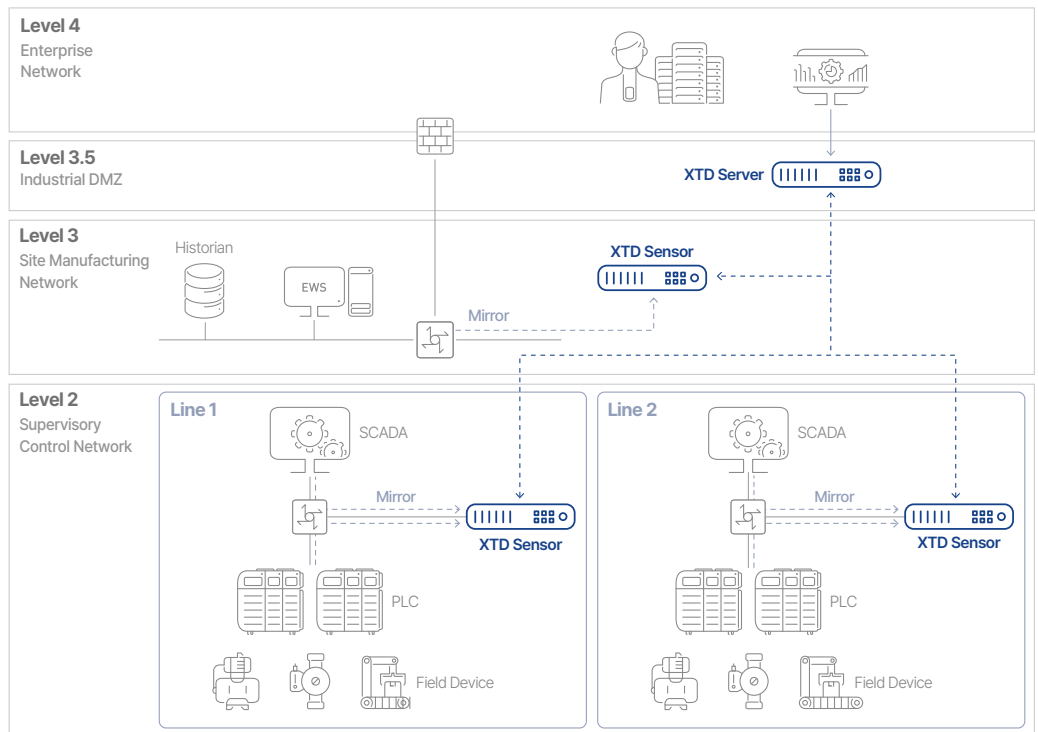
Level 4
Enterprise Network

Level 3.5
Industrial DMZ

XTD Server

Level 3
Site Manufacturing Network

Historian

EWS

XTD Sensor

Mirror

Level 2
Supervisory Control Network

Line 1

SCADA

Mirror

XTD Sensor

PLC

Field Device

Line 2

SCADA

Mirror

XTD Sensor

PLC

Field Device